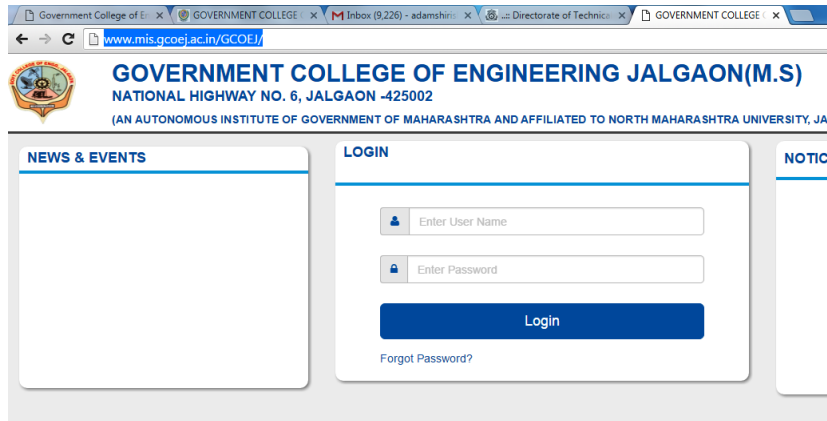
Government College of Eng ×
GOVERNMENT COLLEGE O ×
Inbox (9,226) - adamshiris ×
.:: Directorate of Technica ×
GOVERNMENT COLLEGE O ×

www.mis.gcoej.ac.in/GCOEJ/

GOVERNMENT COLLEGE OF ENGINEERING JALGAON(M.S)
NATIONAL HIGHWAY NO. 6, JALGAON -425002
(AN AUTONOMOUS INSTITUTE OF GOVERNMENT OF MAHARASHTRA AND AFFILIATED TO NORTH MAHARASHTRA UNIVERSITY, JA

NEWS & EVENTS

LOGIN

Enter User Name

Enter Password

Login

Forgot Password?

NOTIC